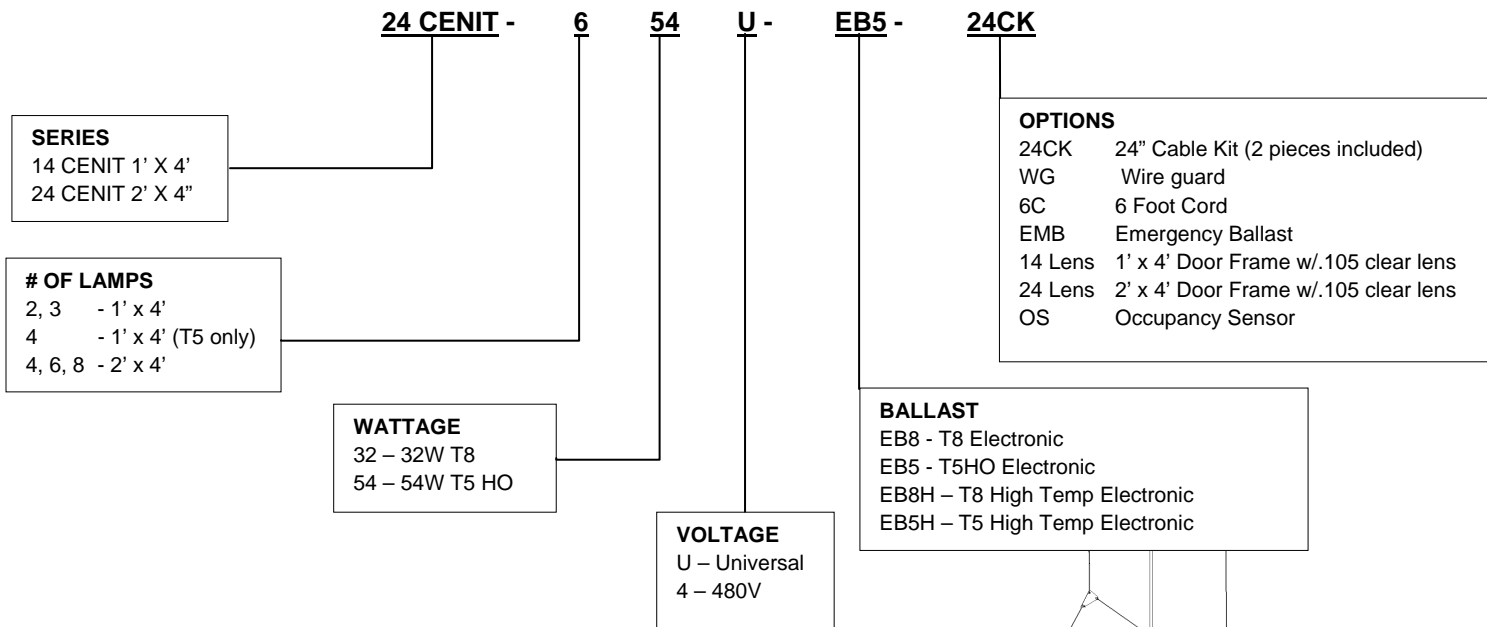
24 CENIT - 6 54 U - EB5 - 24CK

SERIES
14 CENIT 1' X 4'
24 CENIT 2' X 4"

# OF LAMPS
2, 3 - 1' x 4'
4 - 1' x 4' (T5 only)
4, 6, 8 - 2' x 4'

WATTAGE
32 – 32W T8
54 – 54W T5 HO

VOLTAGE
U – Universal
4 – 480V

BALLAST
EB8 - T8 Electronic
EB5 - T5HO Electronic
EB8H – T8 High Temp Electronic
EB5H – T5 High Temp Electronic

OPTIONS
24CK 24" Cable Kit (2 pieces included)
WG Wire guard
6C 6 Foot Cord
EMB Emergency Ballast
14 Lens 1' x 4' Door Frame w/.105 clear lens
24 Lens 2' x 4' Door Frame w/.105 clear lens
OS Occupancy Sensor